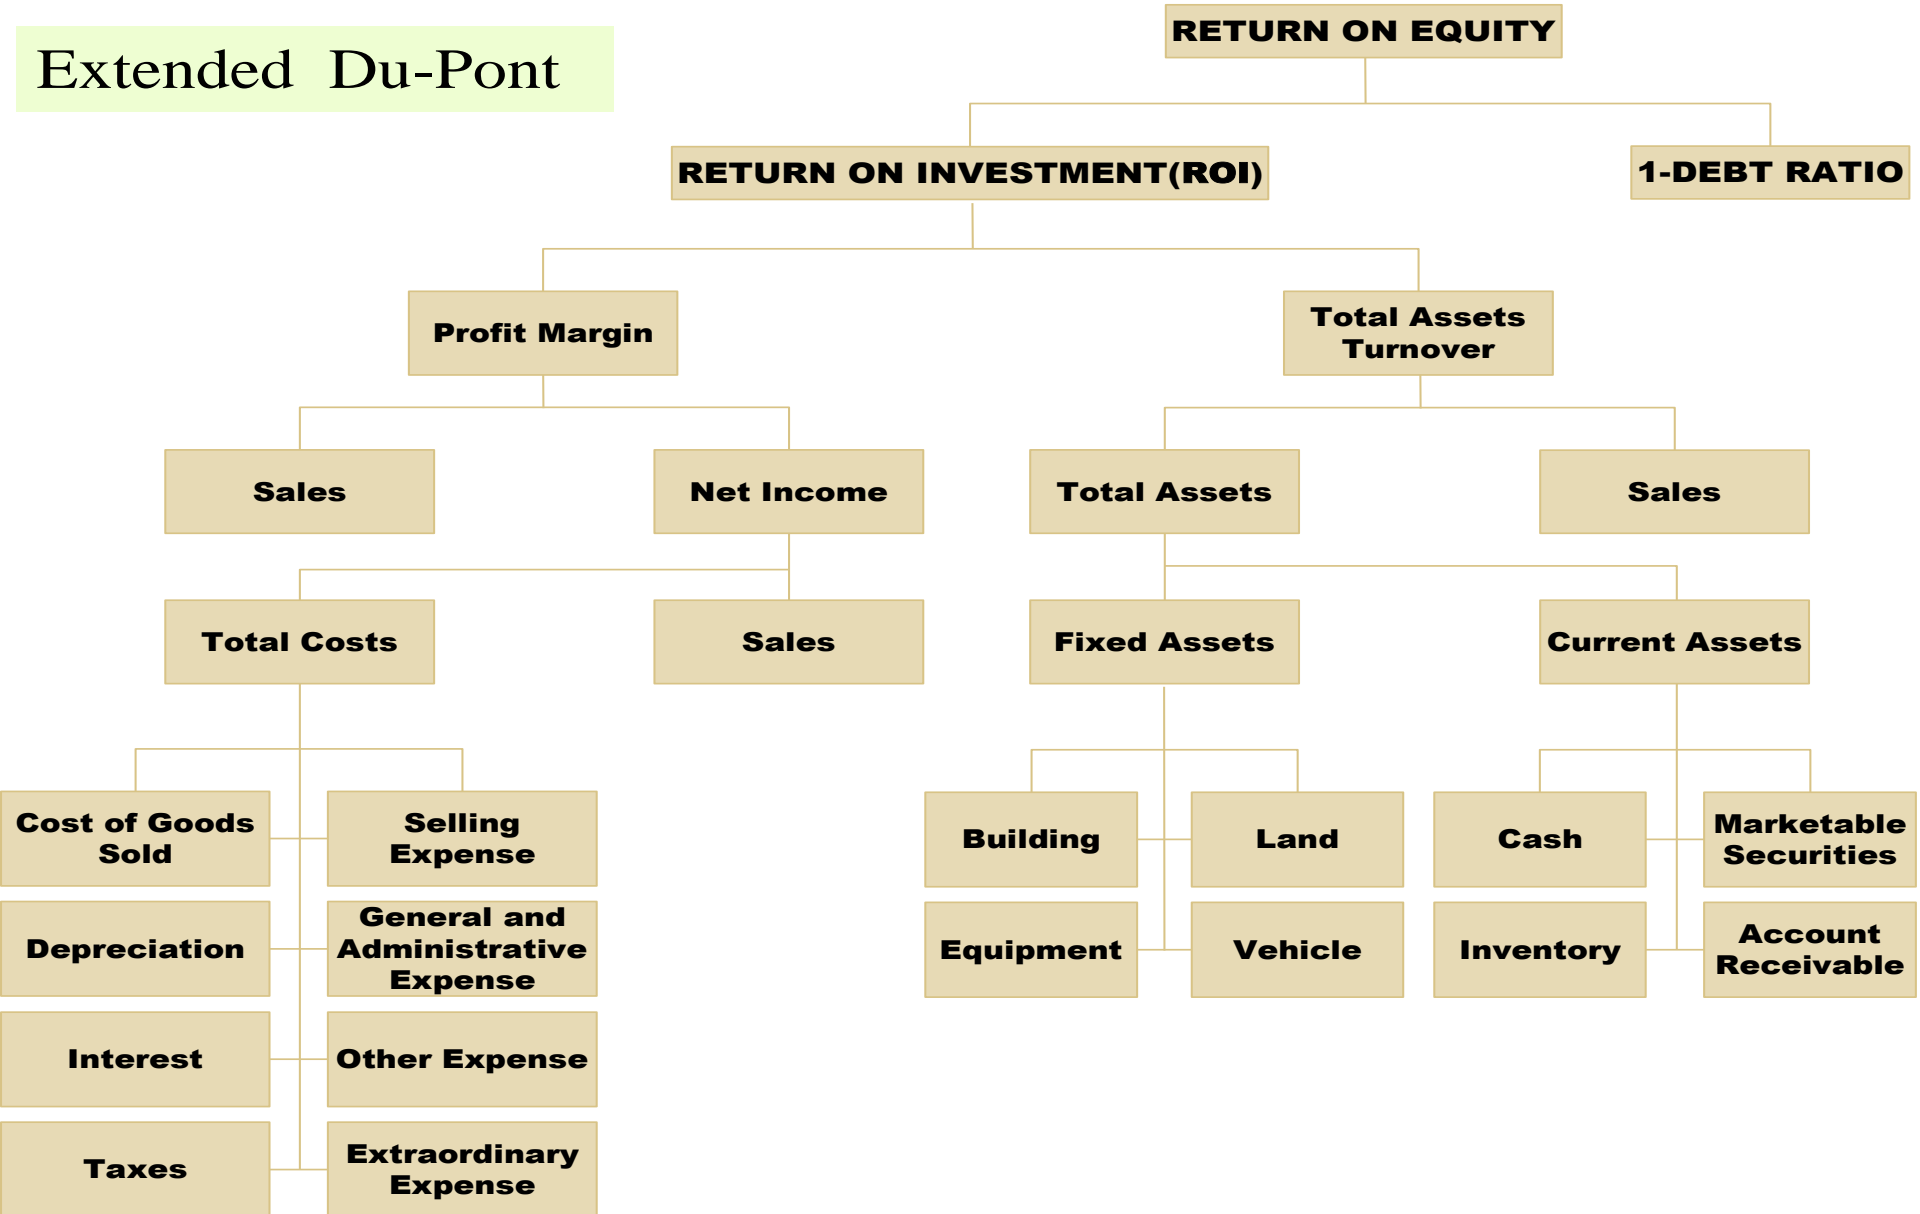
Extended Du-Pont

RETURN ON EQUITY

RETURN ON INVESTMENT(ROI)

1-DEBT RATIO

Profit Margin

Total Assets Turnover

Sales

Net Income

Total Assets

Sales

Total Costs

Sales

Fixed Assets

Current Assets

Cost of Goods Sold

Selling Expense

Depreciation

General and Administrative Expense

Interest

Other Expense

Taxes

Extraordinary Expense

Building

Land

Equipment

Vehicle

Cash

Marketable Securities

Inventory

Account Receivable